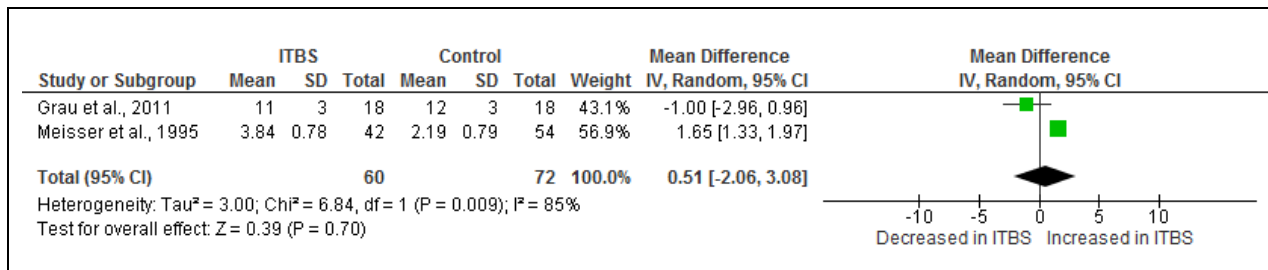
| Study or Subgroup | ITBS Mean | ITBS SD | ITBS Total | Control Mean | Control SD | Control Total | Weight | Mean Difference IV, Random, 95% CI |
|---|---|---|---|---|---|---|---|---|
| Grau et al., 2011 | 11 | 3 | 18 | 12 | 3 | 18 | 43.1% | -1.00 [-2.96, 0.96] |
| Meisser et al., 1995 | 3.84 | 0.78 | 42 | 2.19 | 0.79 | 54 | 56.9% | 1.65 [1.33, 1.97] |
| **Total (95% CI)** | | | **60** | | | **72** | **100.0%** | **0.51 [-2.06, 3.08]** |

Heterogeneity: Tau² = 3.00; Chi² = 6.84, df = 1 (P = 0.009); I² = 85%
Test for overall effect: Z = 0.39 (P = 0.70)

Mean Difference
IV, Random, 95% CI

-10 -5 0 5 10
Decreased in ITBS Increased in ITBS